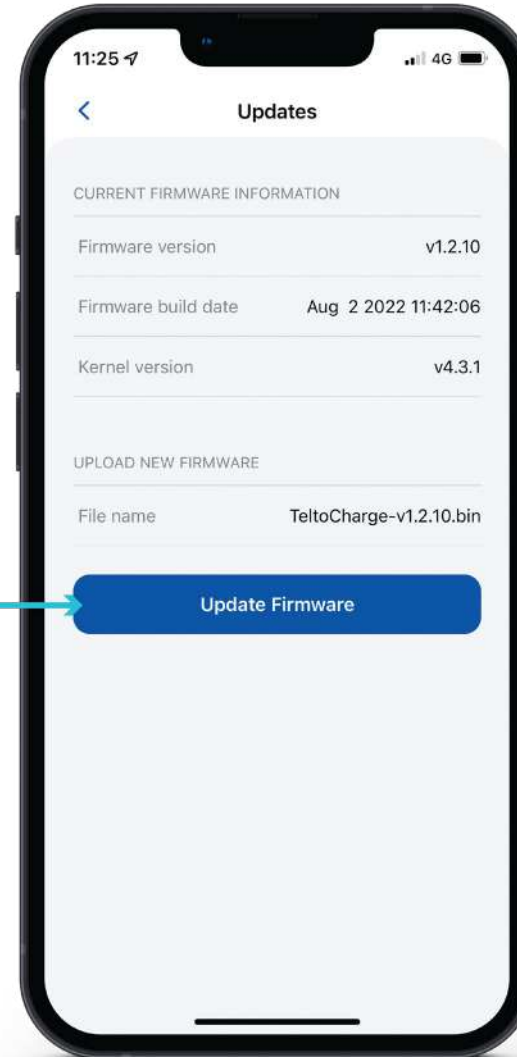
11:25 4G

<

Updates

CURRENT FIRMWARE INFORMATION

| | |
|---|---|
| Firmware version | v1.2.10 |
| Firmware build date | Aug 2 2022 11:42:06 |
| Kernel version | v4.3.1 |

UPLOAD NEW FIRMWARE

| | |
|---|---|
| File name | TeltoCharge-v1.2.10.bin |

Update Firmware